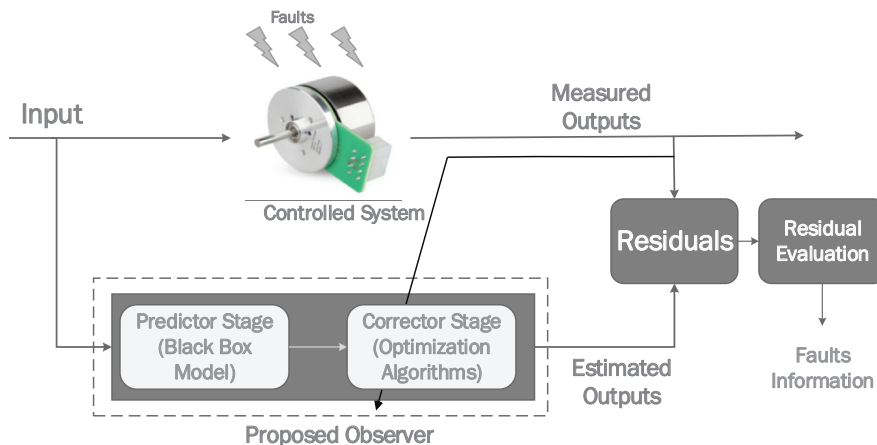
Faults

Input

Measured Outputs

Controlled System

Residuals

Residual Evaluation

Predictor Stage (Black Box Model)

Corrector Stage (Optimization Algorithms)

Estimated Outputs

Faults Information

Proposed Observer